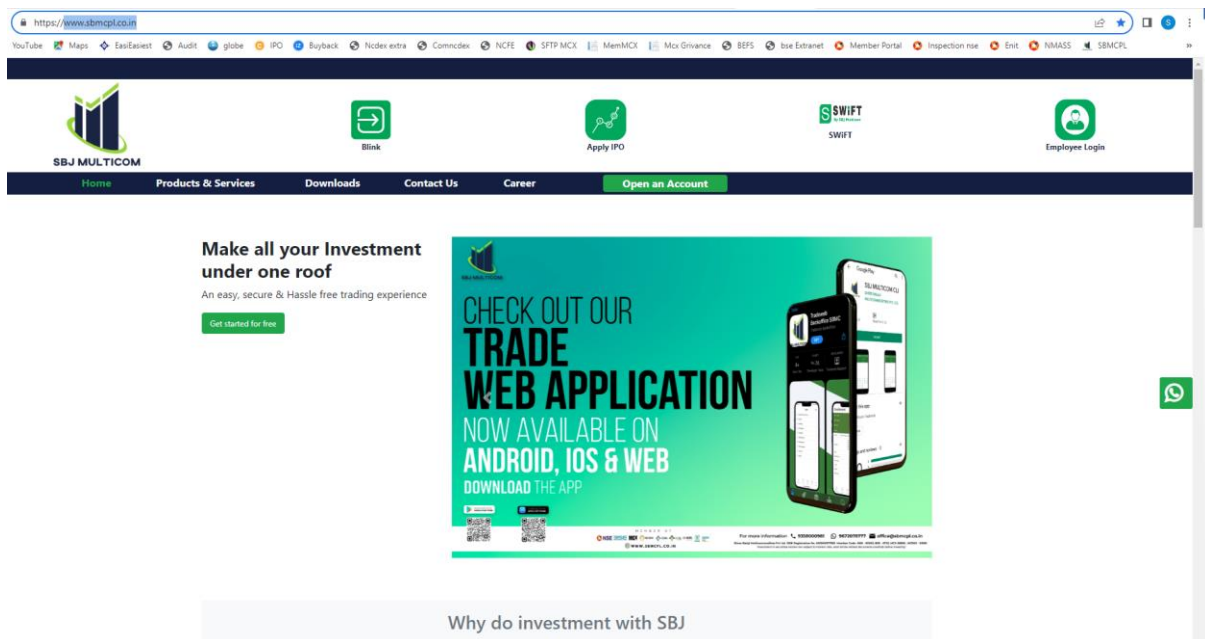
https://www.sbmcpl.co.in

YouTube Maps EasiEasiest Audit globe IPO Buyback Ncdex extra Comncdex NCFE SFTP MCX MemMCX Mcx Grivance BEFS bse Extranet Member Portal Inspection nse Enit NMASS SBMCPL

SBJ MULTICOM

Blink

Apply IPO

SWiFT

SWiFT

Employee Login

Home Products & Services Downloads Contact Us Career Open an Account

Make all your Investment under one roof

An easy, secure & Hassle free trading experience

Get started for free

CHECK OUT OUR TRADE WEB APPLICATION NOW AVAILABLE ON ANDROID, IOS & WEB DOWNLOAD THE APP

For more information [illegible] office@sbmcpl.co.in

WWW.SBMCPL.CO.IN

Why do investment with SBJ